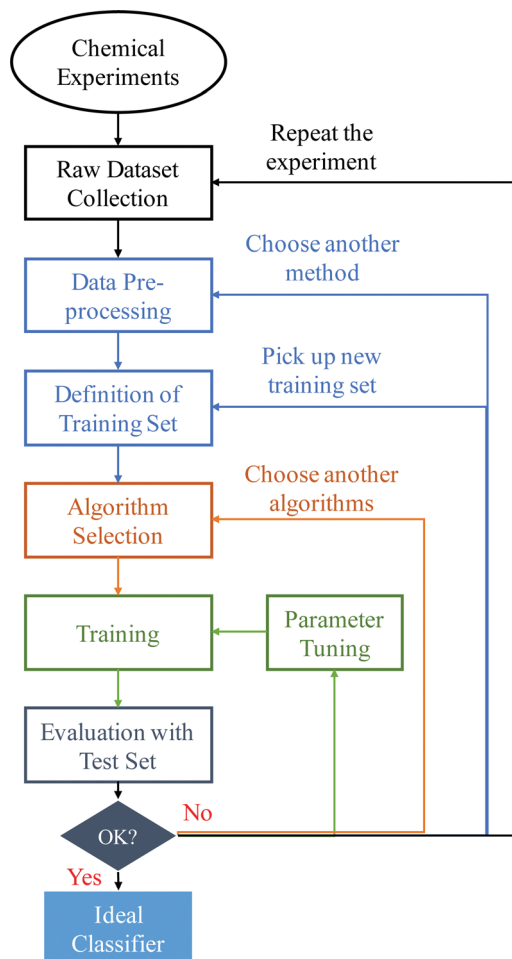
Chemical Experiments

Repeat the experiment

Raw Dataset Collection

Choose another method

Data Preprocessing

Pick up new training set

Definition of Training Set

Choose another algorithms

Algorithm Selection

Training

Parameter Tuning

Evaluation with Test Set

OK?

No

Yes

Ideal Classifier